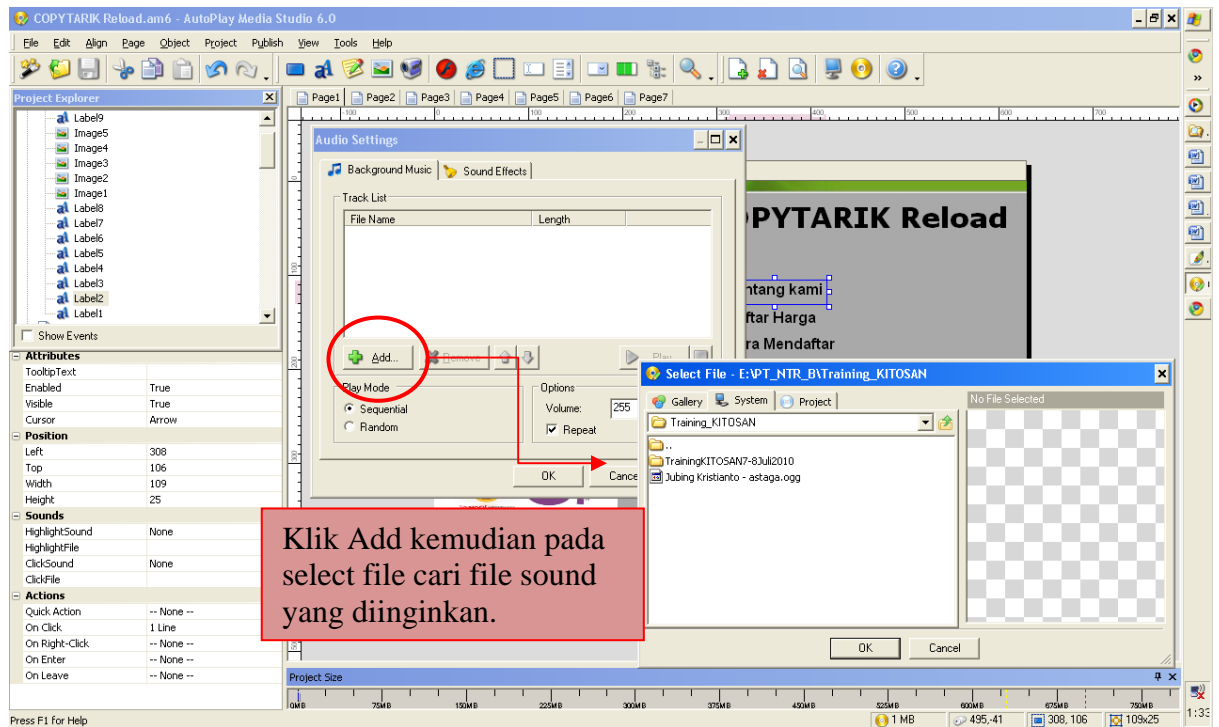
COPYTARIK Reload.am6 - AutoPlay Media Studio 6.0

File Edit Align Page Object Project Publish View Tools Help

Project Explorer

Label9
Image5
Image4
Image3
Image2
Image1
Label8
Label7
Label6
Label5
Label4
Label3
Label2
Label1

Show Events

| Attributes | |
|---|---|
| TooltipText | |
| Enabled | True |
| Visible | True |
| Cursor | Arrow |
| Position | |
| Left | 308 |
| Top | 106 |
| Width | 109 |
| Height | 25 |
| Sounds | |
| HighlightSound | None |
| HighlightFile | |
| ClickSound | None |
| ClickFile | |
| Actions | |
| Quick Action | -- None -- |
| On Click | 1 Line |
| On Right-Click | -- None -- |
| On Enter | -- None -- |
| On Leave | -- None -- |

Page1 Page2 Page3 Page4 Page5 Page6 Page7

Audio Settings

Background Music Sound Effects

Track List

| File Name | Length |
|---|---|

Add... Remove Play

Play Mode
Sequential
Random

Options
Volume: 255
Repeat

OK Cance

PYTARIK Reload
ntang kami
ftar Harga
ra Mendaftar

Select File - E:\PT_NTR_B\Training_KITOSAN

Gallery System Project

Training_KITOSAN

..
TrainingKITOSAN7-8Juli2010
Jubing Kristianto - astaga.ogg

No File Selected

OK Cancel

Klik Add kemudian pada select file cari file sound yang diinginkan.

Project Size

0MB 75MB 150MB 225MB 300MB 375MB 450MB 525MB 600MB 675MB 750MB

Press F1 for Help 1 MB 495,-41 308, 106 109x25 1:33